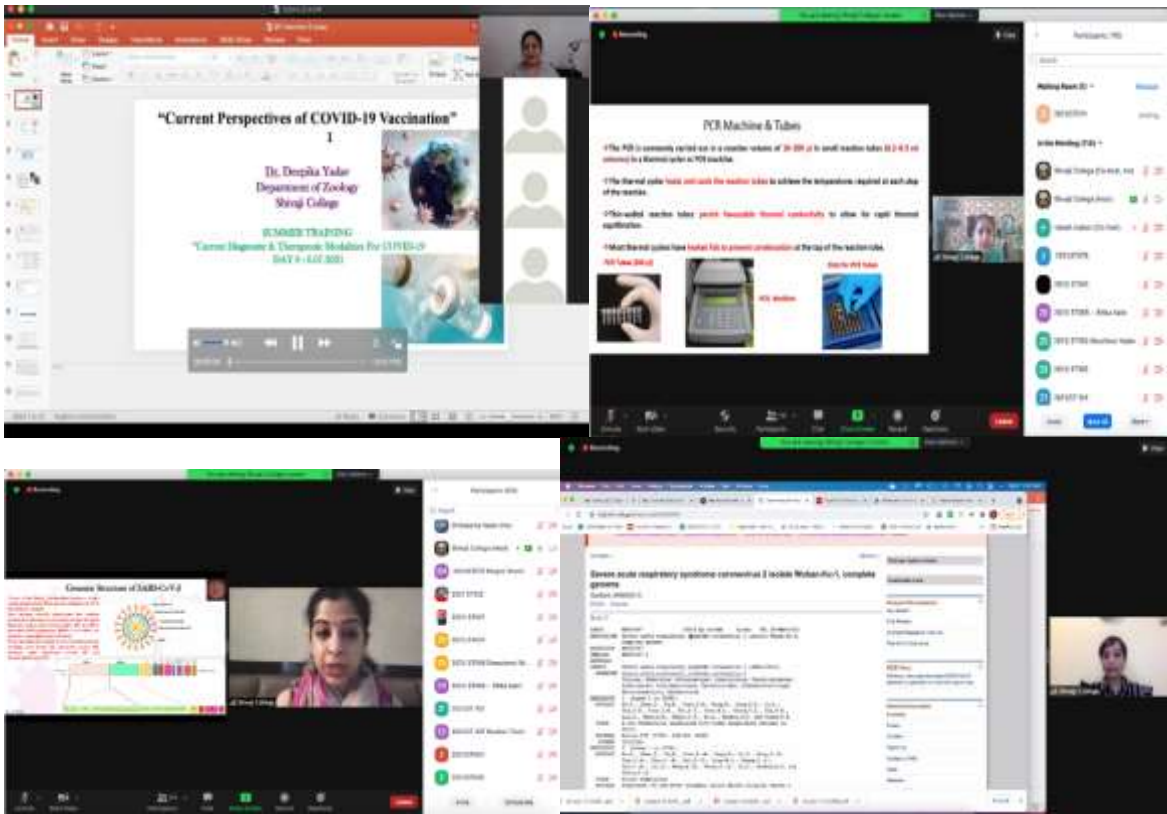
"Current Perspectives of COVID-19 Vaccination"

Dr. Deepika Yadav
Department of Zoology
Shivaji College

SUMMER TRAINING
"Current Diagnostic & Therapeutic Modalities For COVID-19
DAY 8 - 5.07.2021

PCR Machine & Tubes

•The PCR is commonly carried out in a reaction volume of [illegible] in small reaction tubes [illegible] in a thermal cycler or PCR machine.

•The thermal cycler heats and cools the reaction tubes to achieve the temperatures required at each step of the reaction.

•Thin-walled reaction tubes permit favourable thermal conductivity to allow for rapid thermal equilibration.

•Most thermal cycles have heated lids to prevent condensation at the top of the reaction tubes.

PCR Tubes
PCR Machine

Recording

Genome Structure of SARS-CoV-2

Severe acute respiratory syndrome coronavirus 2 isolate Wuhan-Hu-1, complete genome

Recording